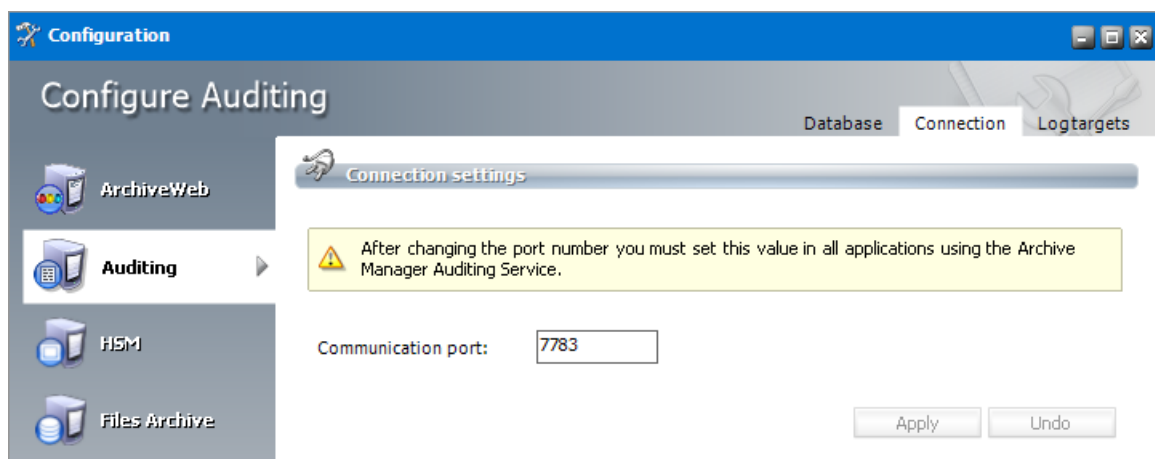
Configuration

Configure Auditing

Database Connection Logtargets

ArchiveWeb

Auditing

HSM

Files Archive

Connection settings

After changing the port number you must set this value in all applications using the Archive Manager Auditing Service.

Communication port: 7783

Apply Undo